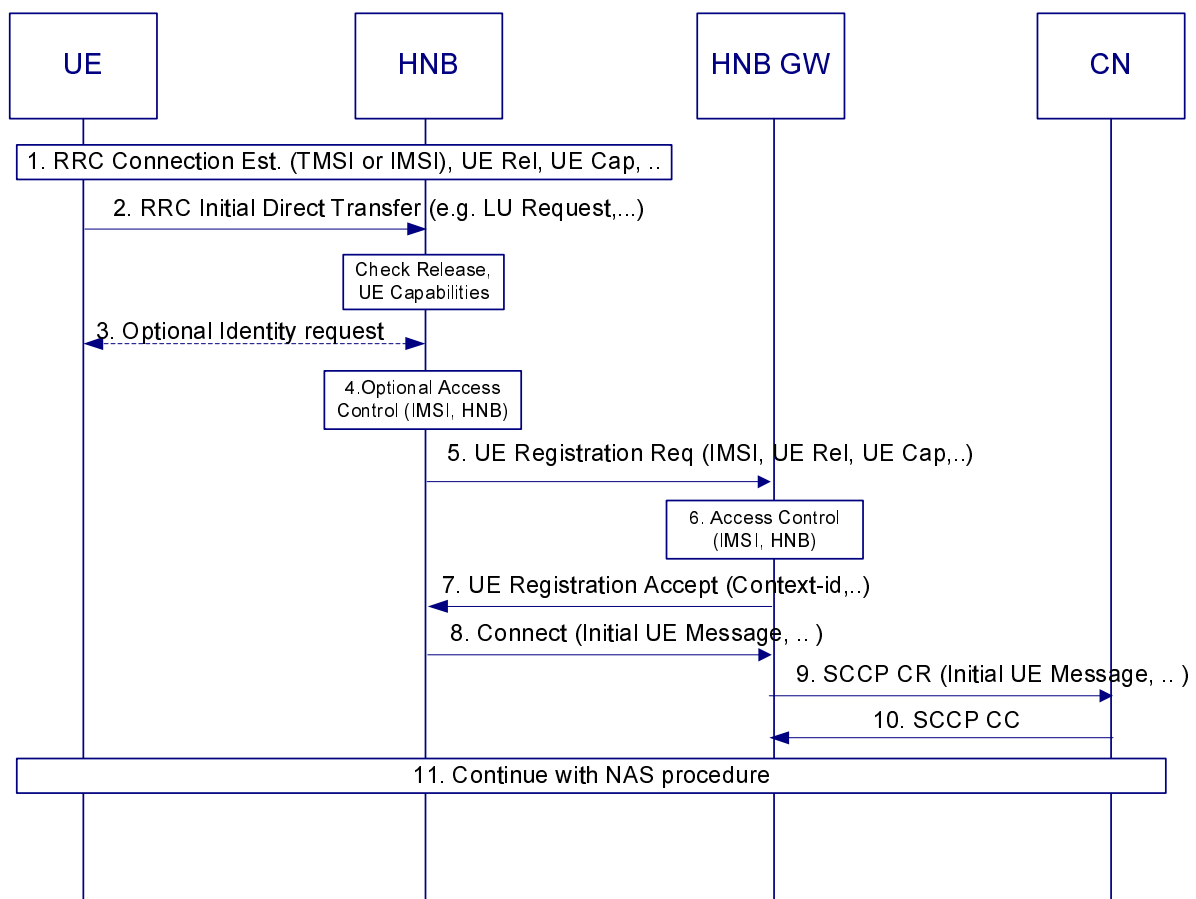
UE

HNB

HNB GW

CN

1. RRC Connection Est. (TMSI or IMSI), UE Rel, UE Cap, ..

2. RRC Initial Direct Transfer (e.g. LU Request,...)

Check Release, UE Capabilities

3. Optional Identity request

4.Optional Access Control (IMSI, HNB)

5. UE Registration Req (IMSI, UE Rel, UE Cap,..)

6. Access Control (IMSI, HNB)

7. UE Registration Accept (Context-id,..)

8. Connect (Initial UE Message, .. )

9. SCCP CR (Initial UE Message, .. )

10. SCCP CC

11. Continue with NAS procedure